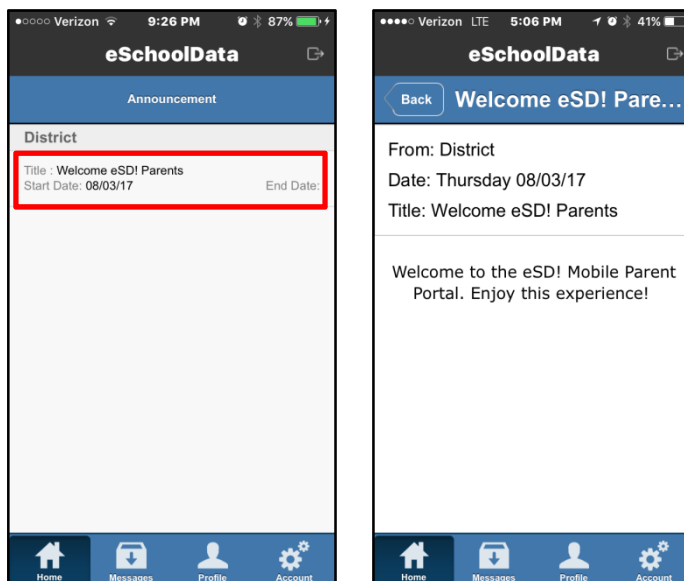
●○○○○ Verizon 9:26 PM 87%

eSchoolData

Announcement

District

Title : Welcome eSD! Parents
Start Date: 08/03/17 End Date:

Home Messages Profile Account

●●●●○ Verizon LTE 5:06 PM 41%

eSchoolData

Back Welcome eSD! Pare...

From: District

Date: Thursday 08/03/17

Title: Welcome eSD! Parents

Welcome to the eSD! Mobile Parent Portal. Enjoy this experience!

Home Messages Profile Account